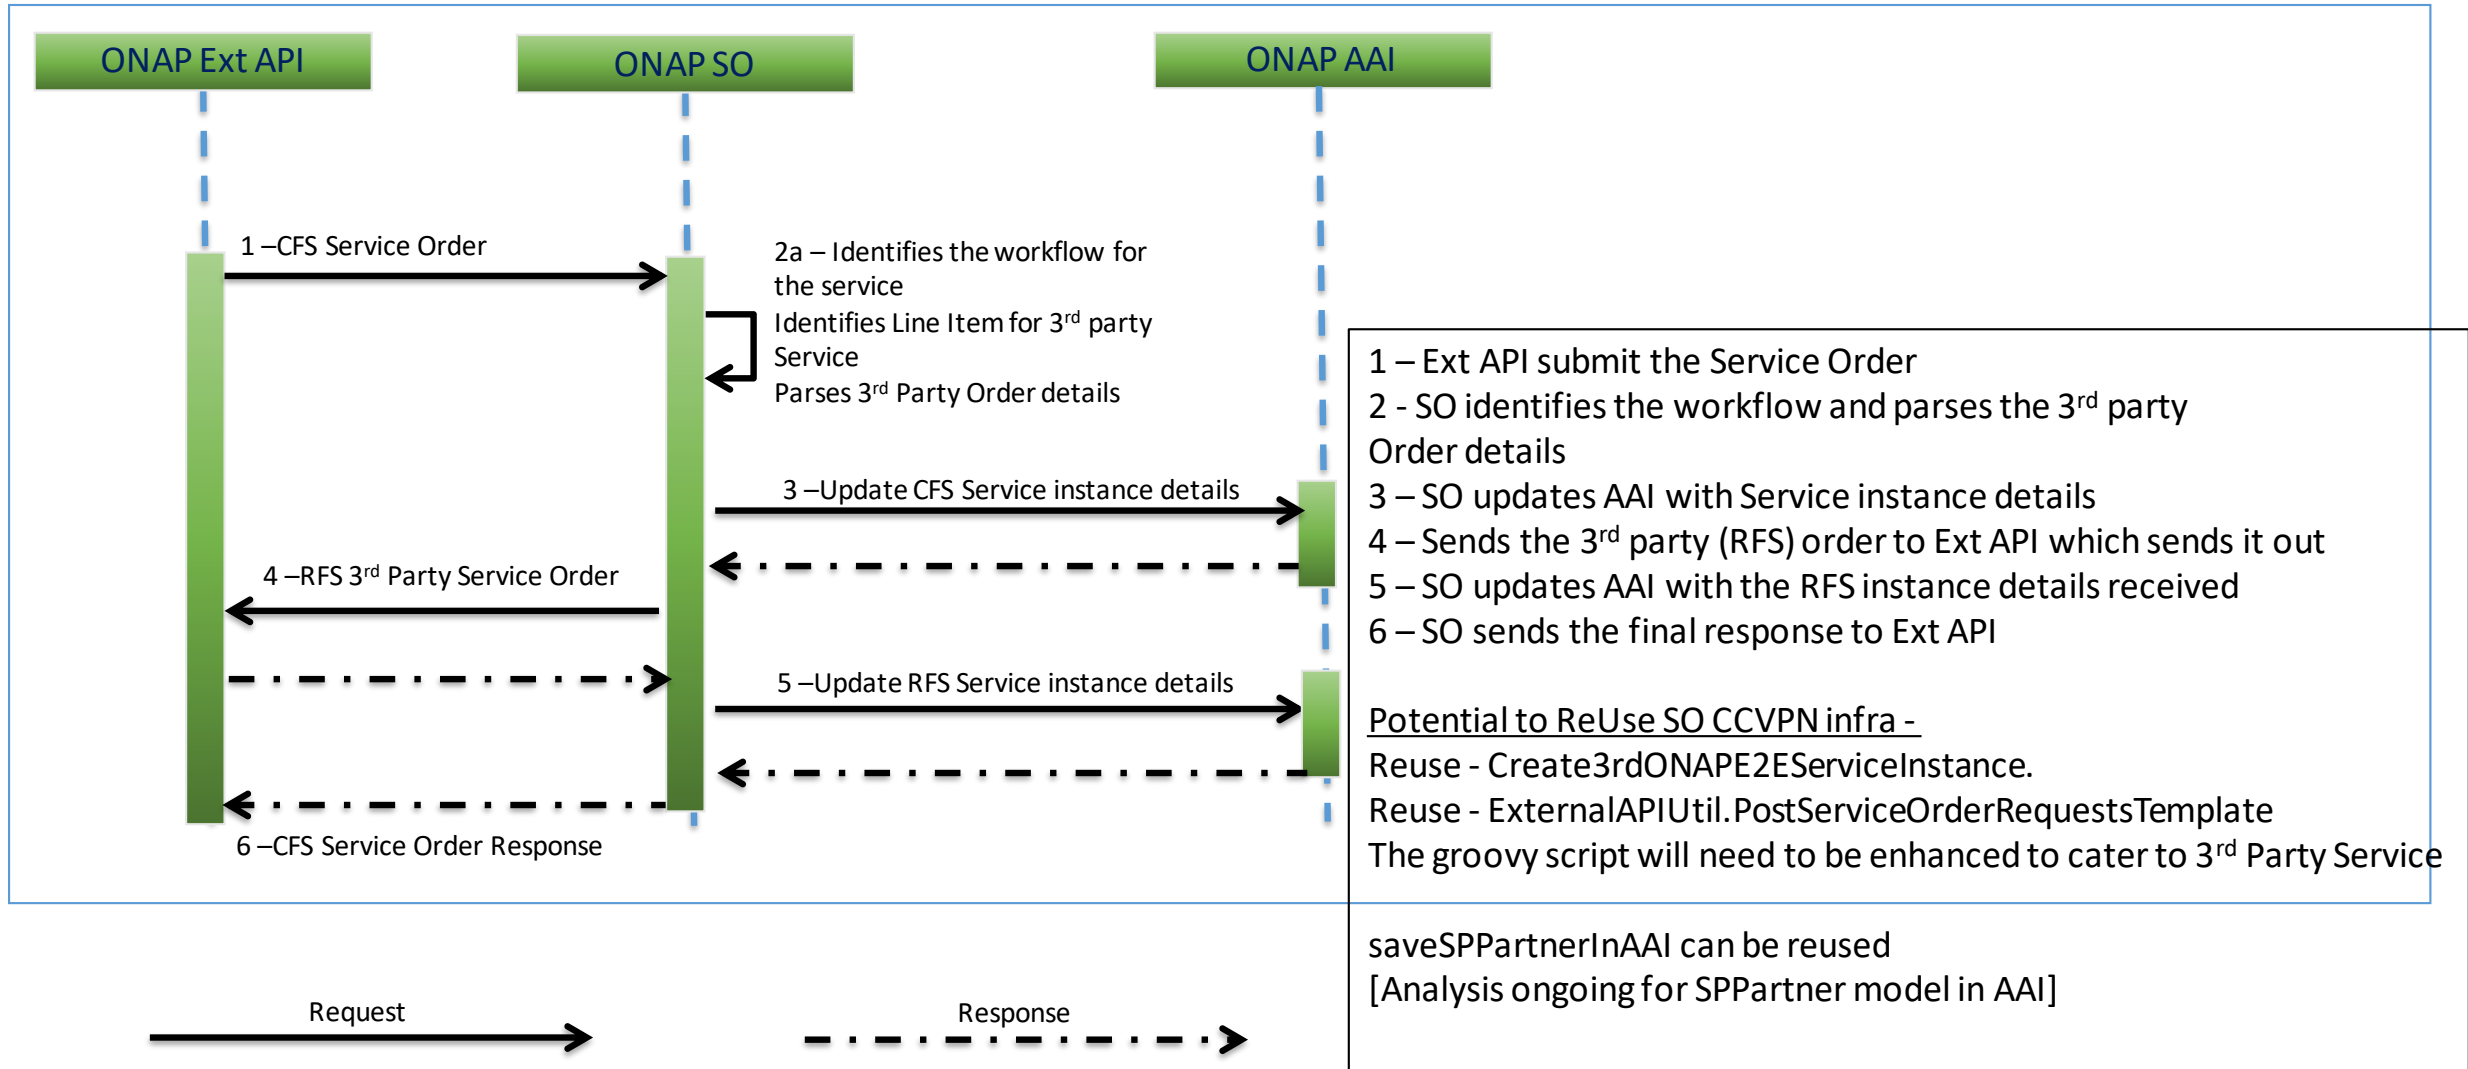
ONAP Ext API

ONAP SO

ONAP AAI

1 –CFS Service Order

2a – Identifies the workflow for the service
Identifies Line Item for 3$^{rd}$ party Service
Parses 3$^{rd}$ Party Order details

3 –Update CFS Service instance details

4 –RFS 3$^{rd}$ Party Service Order

5 –Update RFS Service instance details

6 –CFS Service Order Response

1 – Ext API submit the Service Order
2 - SO identifies the workflow and parses the 3$^{rd}$ party Order details
3 – SO updates AAI with Service instance details
4 – Sends the 3$^{rd}$ party (RFS) order to Ext API which sends it out
5 – SO updates AAI with the RFS instance details received
6 – SO sends the final response to Ext API

Potential to ReUse SO CCVPN infra -
Reuse - Create3rdONAPE2EServiceInstance.
Reuse - ExternalAPIUtil.PostServiceOrderRequestsTemplate
The groovy script will need to be enhanced to cater to 3$^{rd}$ Party Service

saveSPPartnerInAAI can be reused
[Analysis ongoing for SPPartner model in AAI]

Request

Response